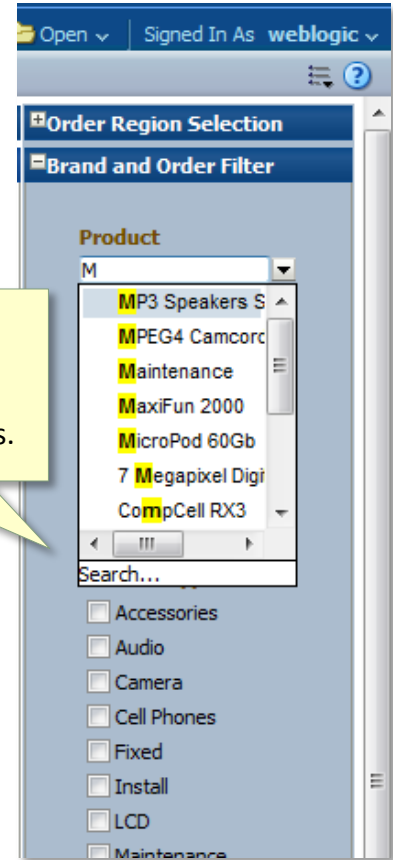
Open ⌄ | Signed In As weblogic ⌄

⊞Order Region Selection

⊟Brand and Order Filter

Product

M

MP3 Speakers S

MPEG4 Camcord

Maintenance

MaxiFun 2000

MicroPod 60Gb

7 Megapixel Digi

CompCell RX3

Search...

s.

Accessories

Audio

Camera

Cell Phones

Fixed

Install

LCD

Maintenance